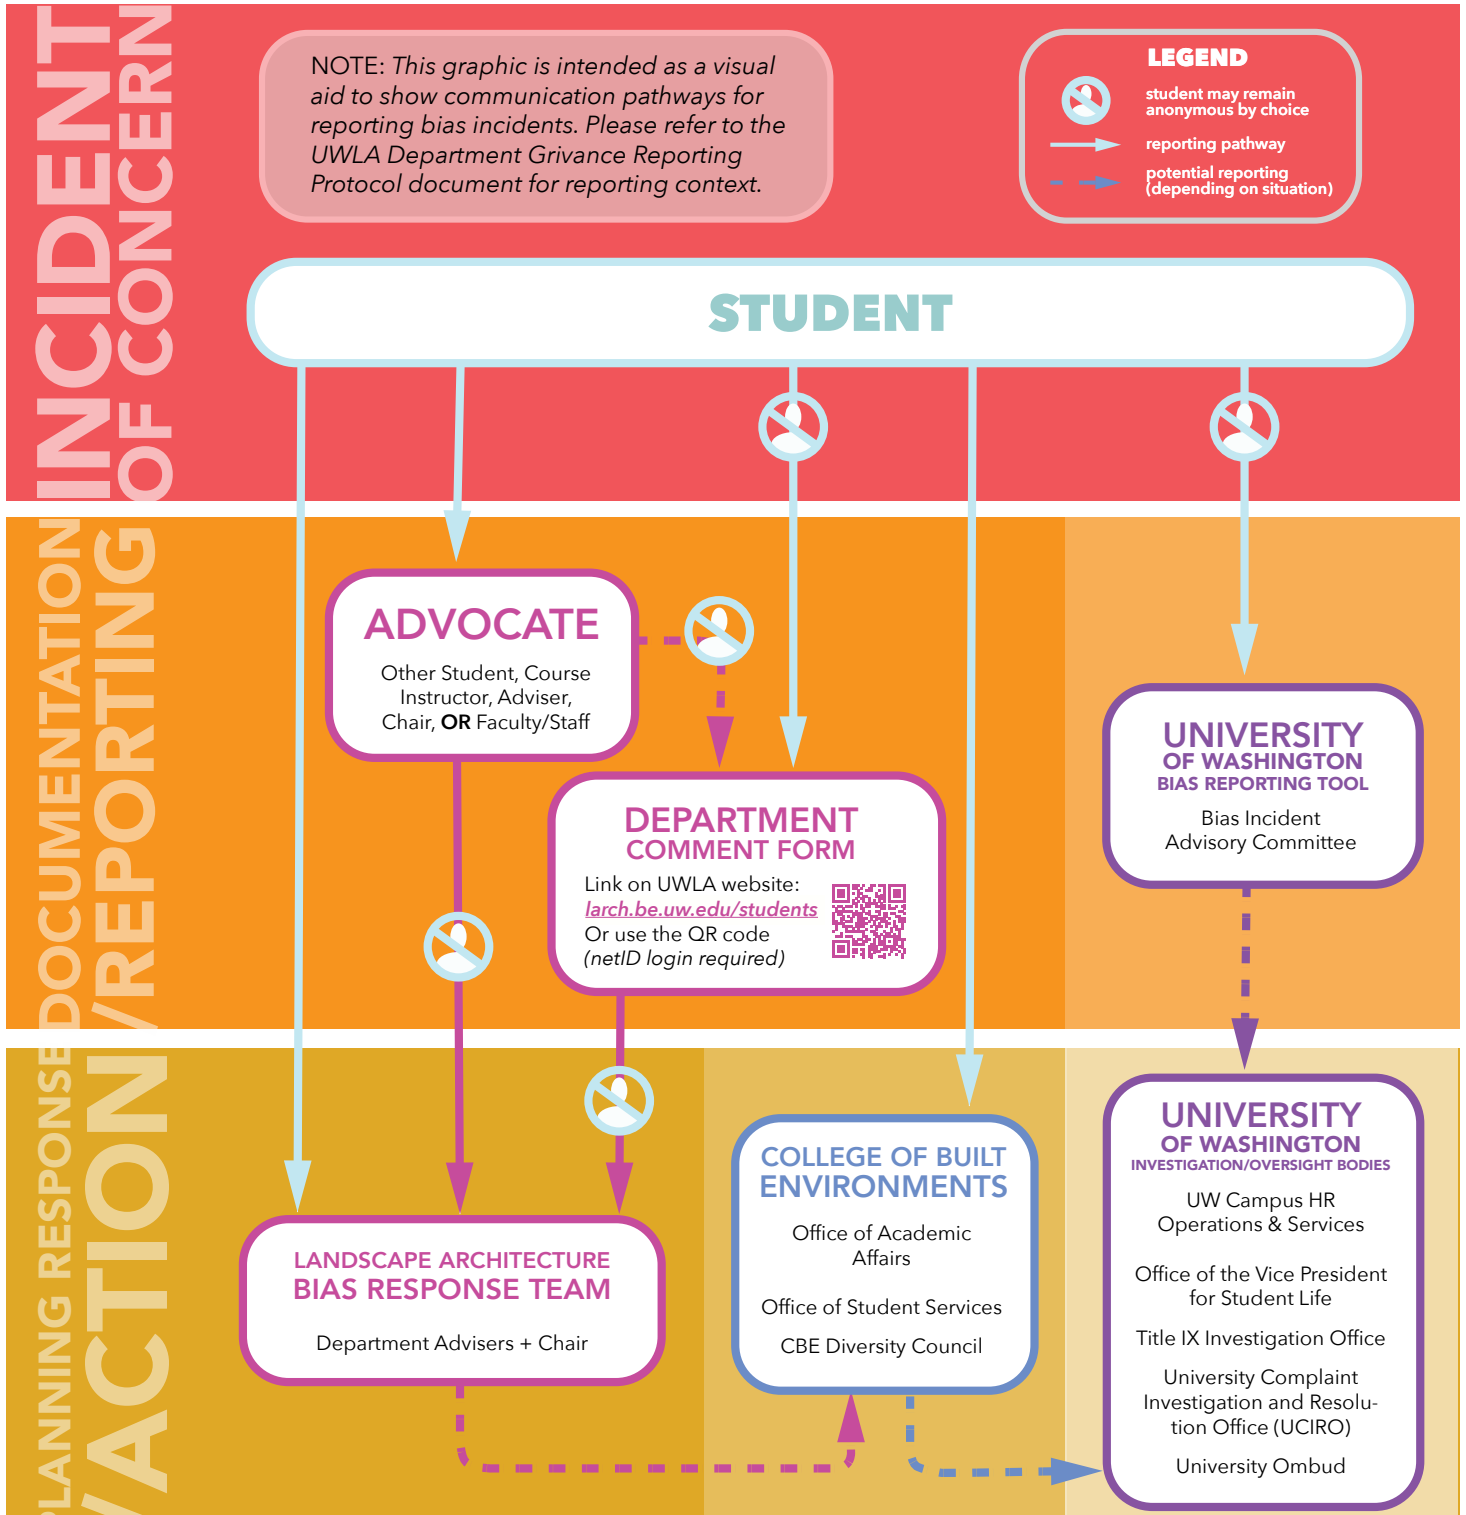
INCIDENT OF CONCERN

NOTE: *This graphic is intended as a visual aid to show communication pathways for reporting bias incidents. Please refer to the UWLA Department Grivance Reporting Protocol document for reporting context.*

LEGEND
student may remain anonymous by choice
reporting pathway
potential reporting (depending on situation)

STUDENT

DOCUMENTATION /REPORTING

ADVOCATE
Other Student, Course Instructor, Adviser, Chair, **OR** Faculty/Staff

DEPARTMENT COMMENT FORM
Link on UWLA website: larch.be.uw.edu/students
Or use the QR code
*(netID login required)*

UNIVERSITY OF WASHINGTON
BIAS REPORTING TOOL
Bias Incident Advisory Committee

PLANNING RESPONSE /ACTION

LANDSCAPE ARCHITECTURE
BIAS RESPONSE TEAM
Department Advisers + Chair

COLLEGE OF BUILT ENVIRONMENTS
Office of Academic Affairs
Office of Student Services
CBE Diversity Council

UNIVERSITY OF WASHINGTON
INVESTIGATION/OVERSIGHT BODIES
UW Campus HR Operations & Services
Office of the Vice President for Student Life
Title IX Investigation Office
University Complaint Investigation and Resolution Office (UCIRO)
University Ombud